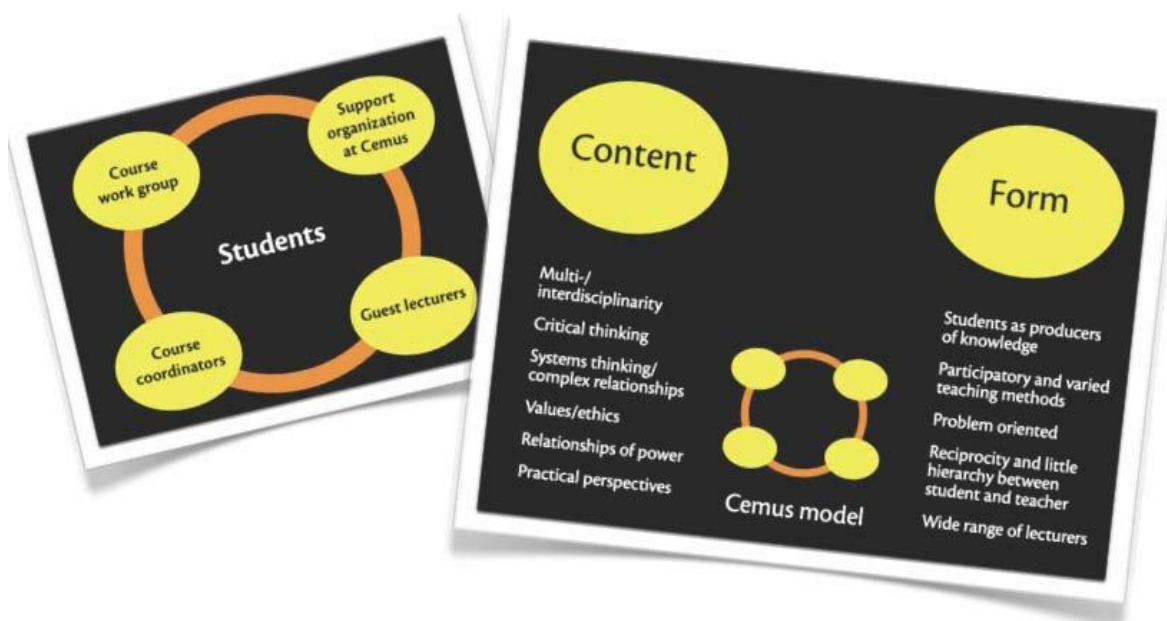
Course work group

Support organization at Cemus

Students

Guest lecturers

Course coordinators

Content

Form

Multi-/ interdisciplinarity

Critical thinking

Systems thinking/ complex relationships

Values/ethics

Relationships of power

Practical perspectives

Cemus model

Students as producers of knowledge

Participatory and varied teaching methods

Problem oriented

Reciprocity and little hierarchy between student and teacher

Wide range of lecturers